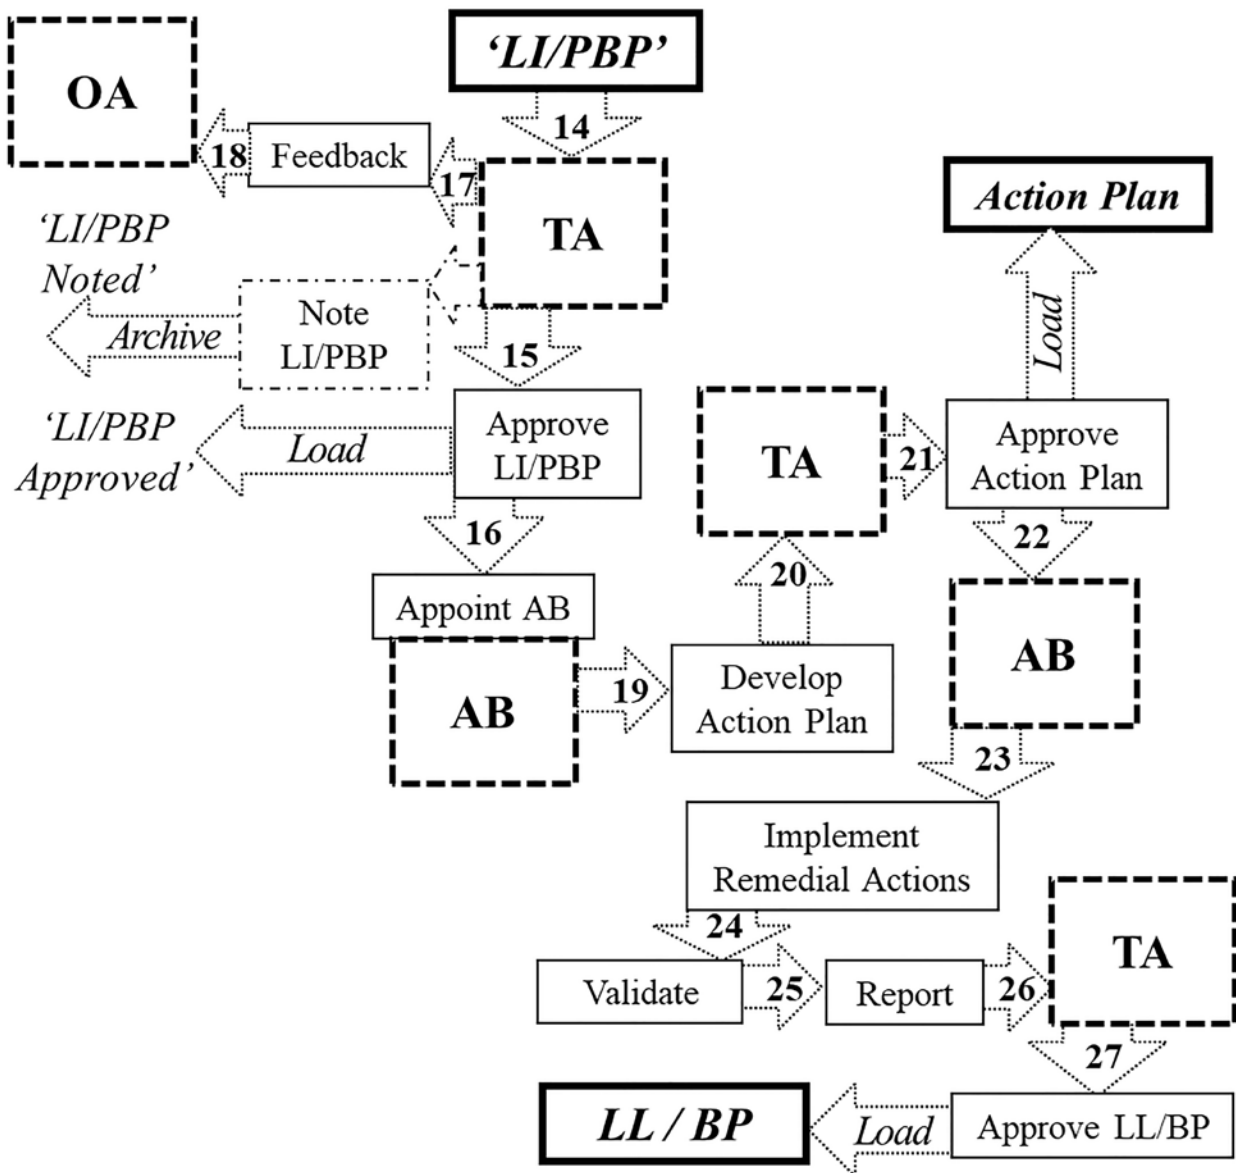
OA

'LI/PBP'

14

18 Feedback

17

TA

Action Plan

'LI/PBP Noted'

Archive

Note LI/PBP

15

Load

'LI/PBP Approved'

Load

Approve LI/PBP

TA

21

Approve Action Plan

22

16

20

Appoint AB

AB

19

Develop Action Plan

AB

23

Implement Remedial Actions

24

Validate

25

Report

26

TA

27

LL / BP

Load

Approve LL/BP